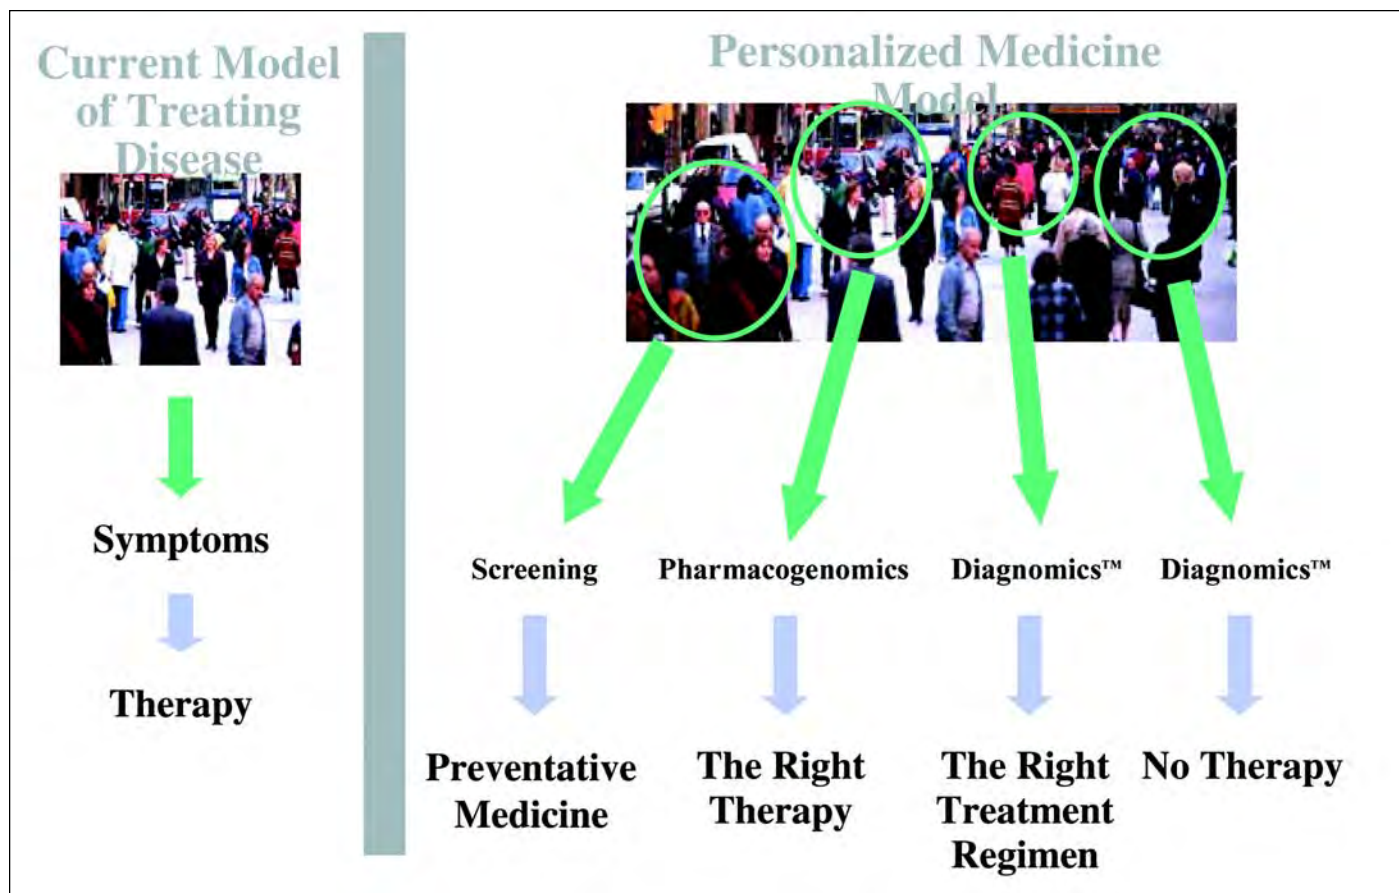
Current Model of Treating Disease

Symptoms

Therapy

Personalized Medicine Model

Screening

Preventative Medicine

Pharmacogenomics

The Right Therapy

Diagnomics™

The Right Treatment Regimen

Diagnomics™

No Therapy